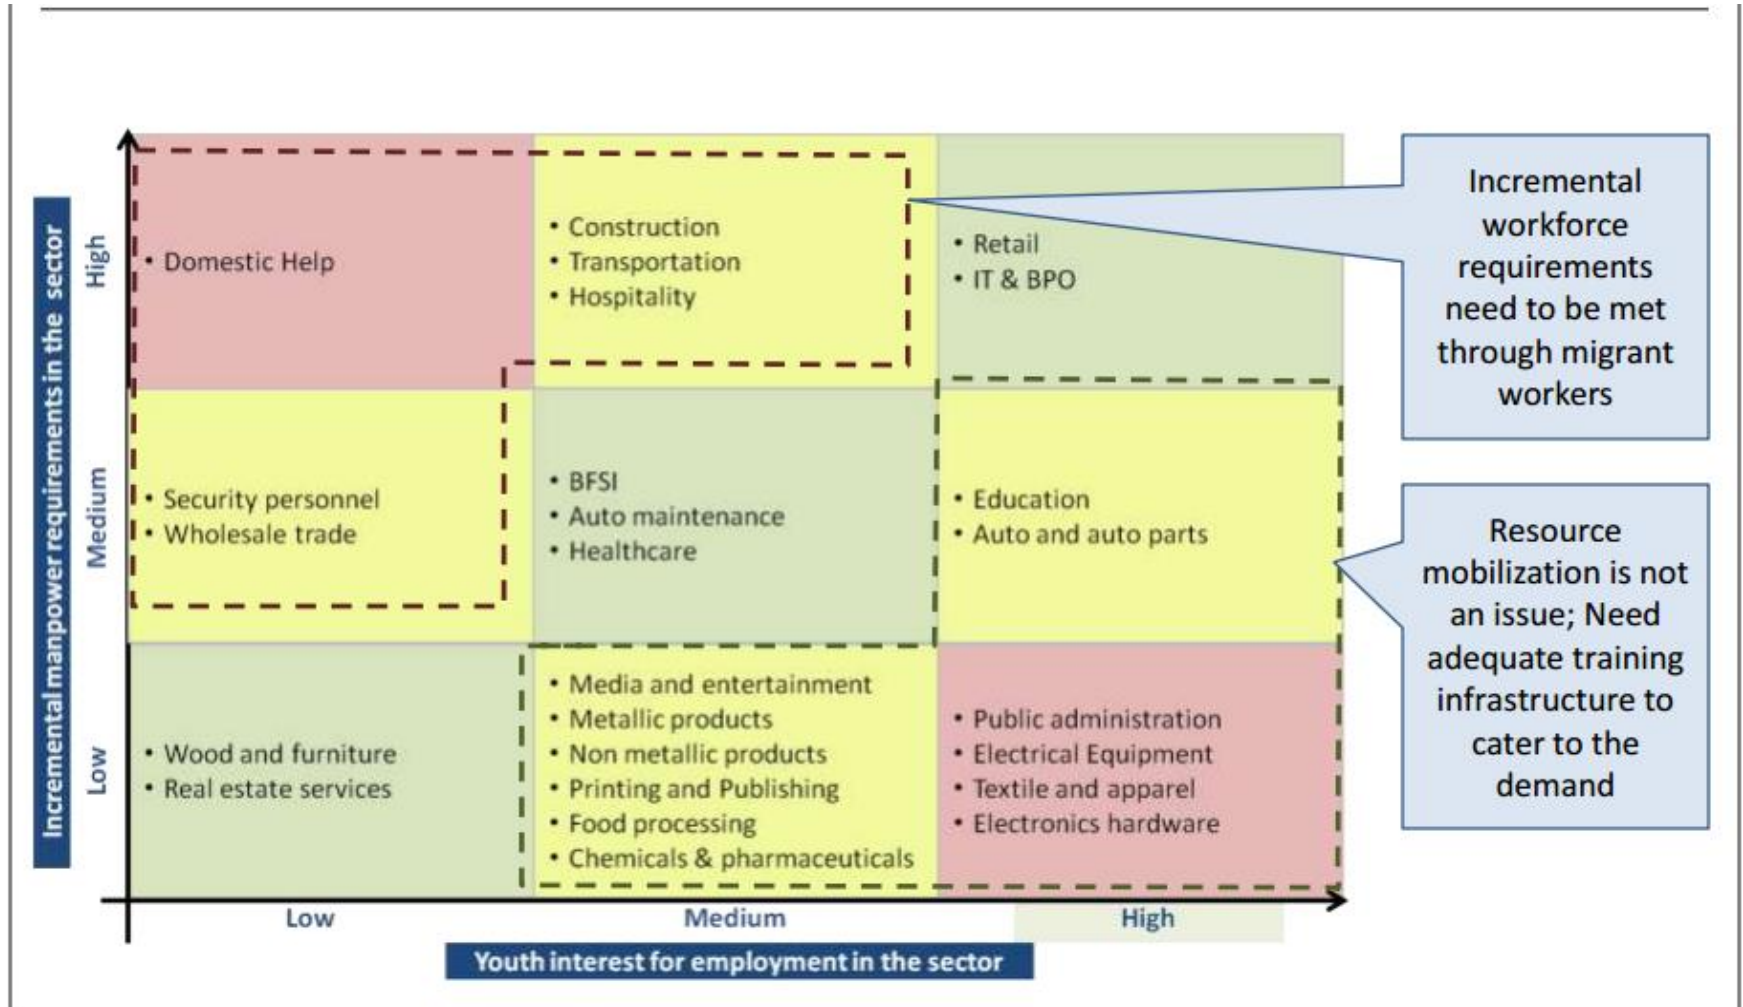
Incremental manpower requirements in the sector

High

Medium

Low

• Domestic Help

• Construction
• Transportation
• Hospitality

• Retail
• IT & BPO

• Security personnel
• Wholesale trade

• BFSI
• Auto maintenance
• Healthcare

• Education
• Auto and auto parts

• Wood and furniture
• Real estate services

• Media and entertainment
• Metallic products
• Non metallic products
• Printing and Publishing
• Food processing
• Chemicals & pharmaceuticals

• Public administration
• Electrical Equipment
• Textile and apparel
• Electronics hardware

Low

Medium

High

Youth interest for employment in the sector

Incremental workforce requirements need to be met through migrant workers

Resource mobilization is not an issue; Need adequate training infrastructure to cater to the demand